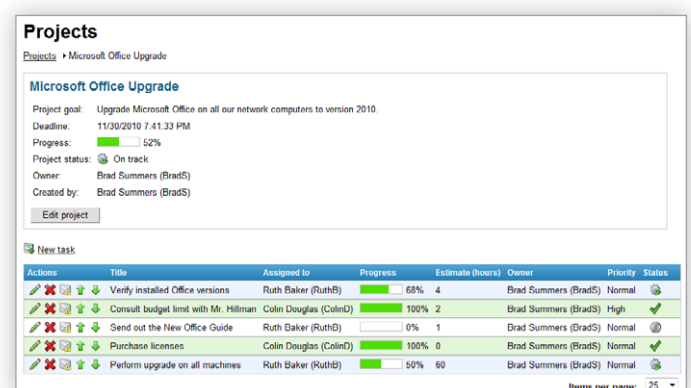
Projects

Projects ▸ Microsoft Office Upgrade

Microsoft Office Upgrade

Project goal: Upgrade Microsoft Office on all our network computers to version 2010.
Deadline: 11/30/2010 7:41:33 PM
Progress: 52%
Project status: On track
Owner: Brad Summers (BradS)
Created by: Brad Summers (BradS)

Edit project

New task

| Actions | Title | Assigned to | Progress | Estimate (hours) | Owner | Priority | Status |
|---|---|---|---|---|---|---|---|
| | Verify installed Office versions | Ruth Baker (RuthB) | 68% | 4 | Brad Summers (BradS) | Normal | |
| | Consult budget limit with Mr. Hillman | Colin Douglas (ColinD) | 100% | 2 | Brad Summers (BradS) | High | |
| | Send out the New Office Guide | Ruth Baker (RuthB) | 0% | 1 | Brad Summers (BradS) | Normal | |
| | Purchase licenses | Colin Douglas (ColinD) | 100% | 0 | Brad Summers (BradS) | Normal | |
| | Perform upgrade on all machines | Ruth Baker (RuthB) | 50% | 60 | Brad Summers (BradS) | Normal | |

Items per page: 25